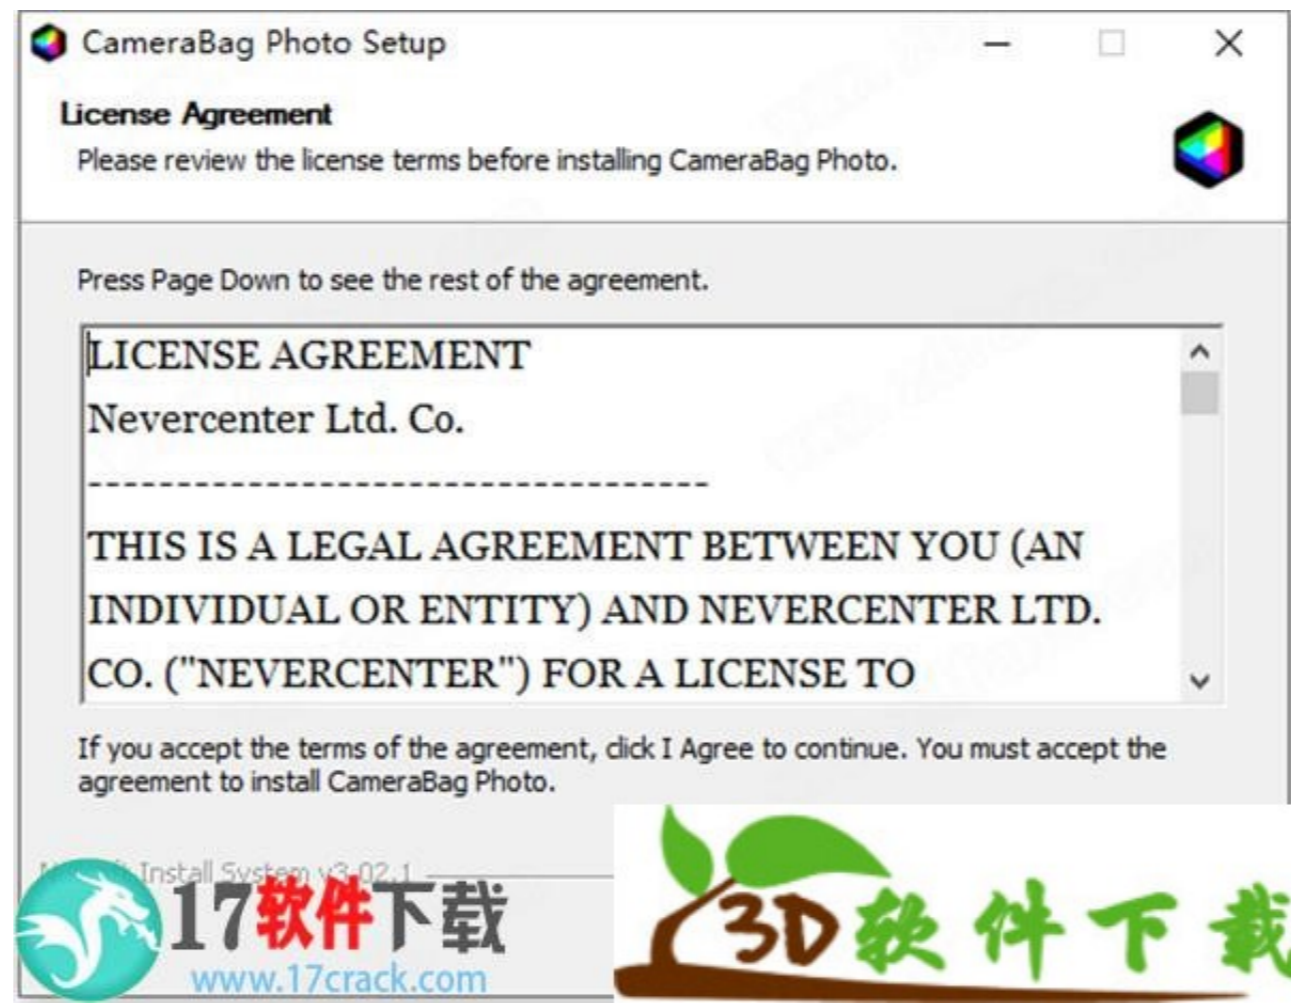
CameraBag Photo Setup

License Agreement

Please review the license terms before installing CameraBag Photo.

Press Page Down to see the rest of the agreement.

LICENSE AGREEMENT

Nevercenter Ltd. Co.

-----------------------------------

THIS IS A LEGAL AGREEMENT BETWEEN YOU (AN INDIVIDUAL OR ENTITY) AND NEVERCENTER LTD. CO. ("NEVERCENTER") FOR A LICENSE TO

If you accept the terms of the agreement, click I Agree to continue. You must accept the agreement to install CameraBag Photo.

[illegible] Install System v3.02.1

17软件下载

www.17crack.com

3D软件下载